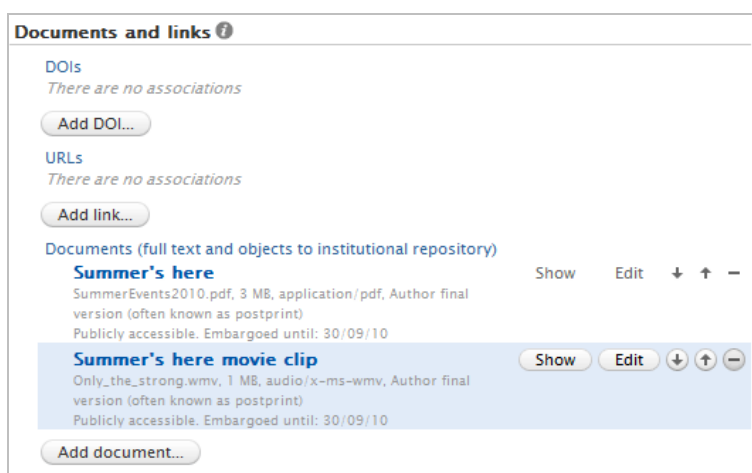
Documents and links

DOIs
There are no associations

Add DOI...

URLs
There are no associations

Add link...

Documents (full text and objects to institutional repository)

Summer's here
SummerEvents2010.pdf, 3 MB, application/pdf, Author final version (often known as postprint)
Publicly accessible. Embargoed until: 30/09/10

Show Edit

Summer's here movie clip
Only_the_strong.wmv, 1 MB, audio/x-ms-wmv, Author final version (often known as postprint)
Publicly accessible. Embargoed until: 30/09/10

Show Edit

Add document...